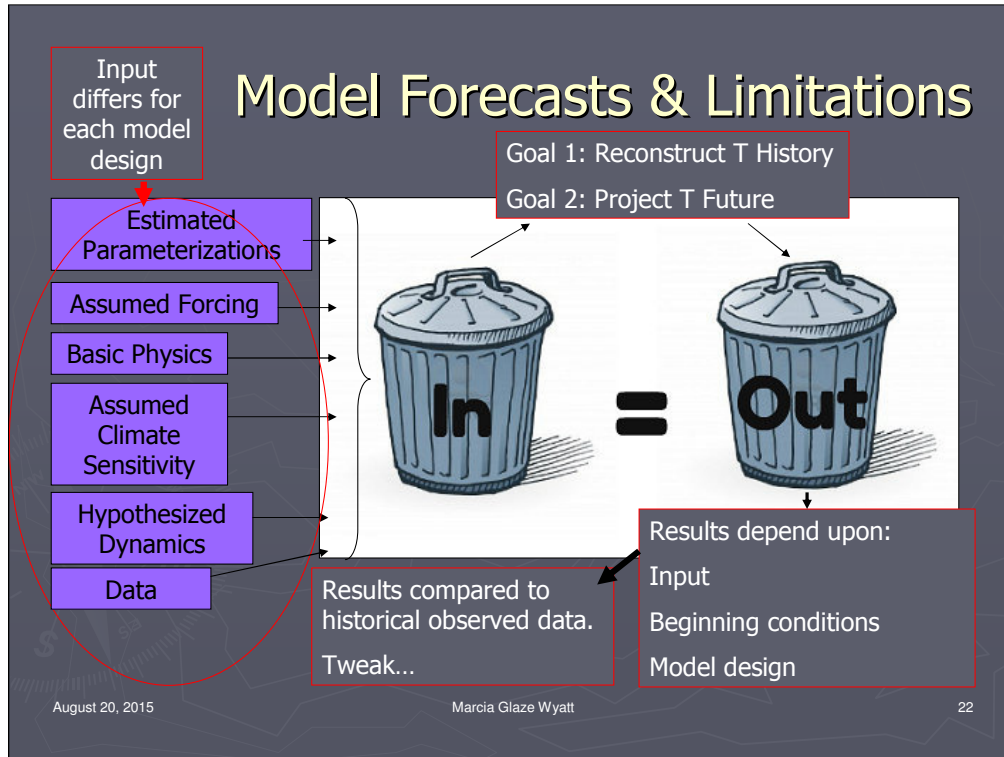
Input differs for each model design

Model Forecasts & Limitations

Goal 1: Reconstruct T History

Goal 2: Project T Future

Estimated Parameterizations

Assumed Forcing

Basic Physics

Assumed Climate Sensitivity

Hypothesized Dynamics

Data

In

=

Out

Results depend upon:

Input

Beginning conditions

Model design

Results compared to historical observed data.

Tweak…

August 20, 2015

Marcia Glaze Wyatt

22